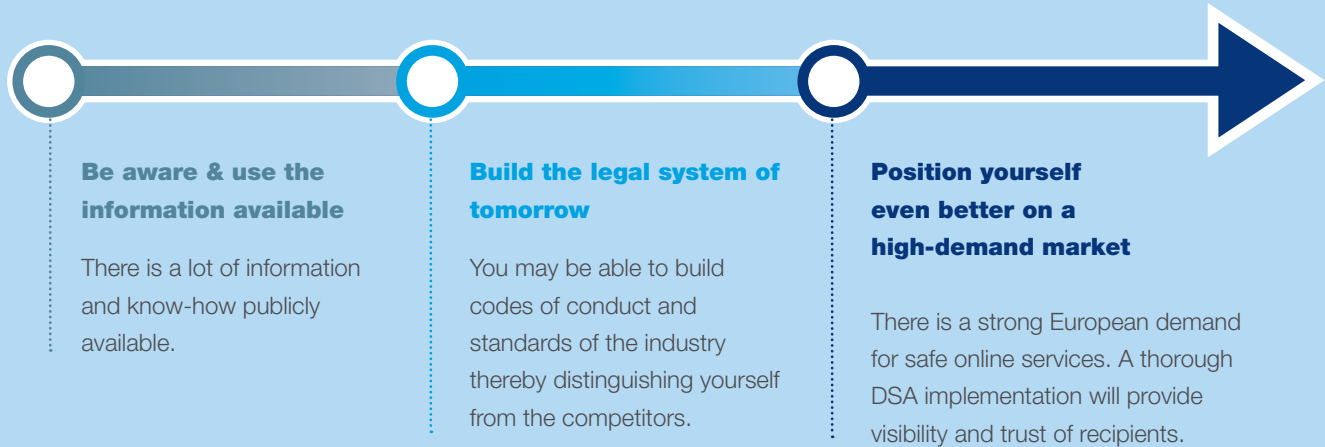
Be aware & use the information available

There is a lot of information and know-how publicly available.

Build the legal system of tomorrow

You may be able to build codes of conduct and standards of the industry thereby distinguishing yourself from the competitors.

Position yourself even better on a high-demand market

There is a strong European demand for safe online services. A thorough DSA implementation will provide visibility and trust of recipients.